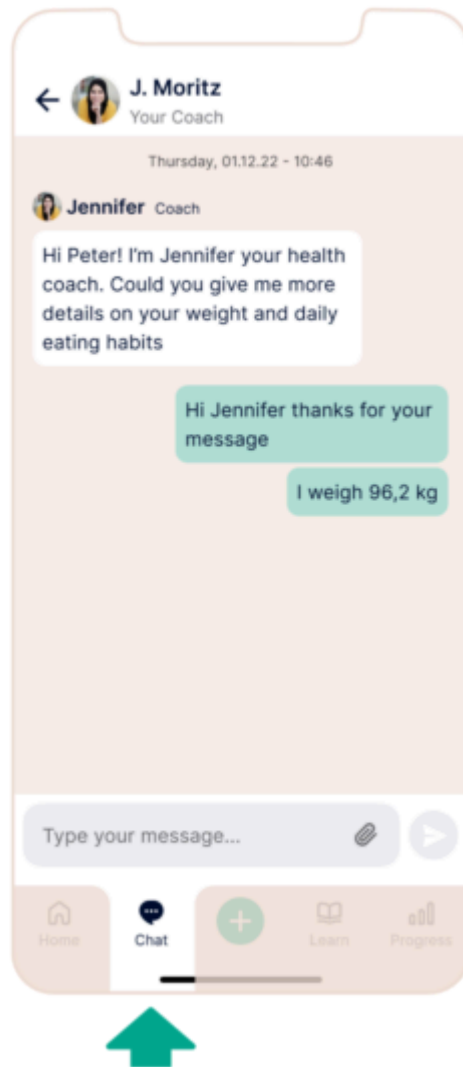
J. Moritz
Your Coach

Thursday, 01.12.22 - 10:46

Jennifer Coach

Hi Peter! I'm Jennifer your health coach. Could you give me more details on your weight and daily eating habits

Hi Jennifer thanks for your message

I weigh 96,2 kg

Type your message...

Home
Chat
Learn
Progress